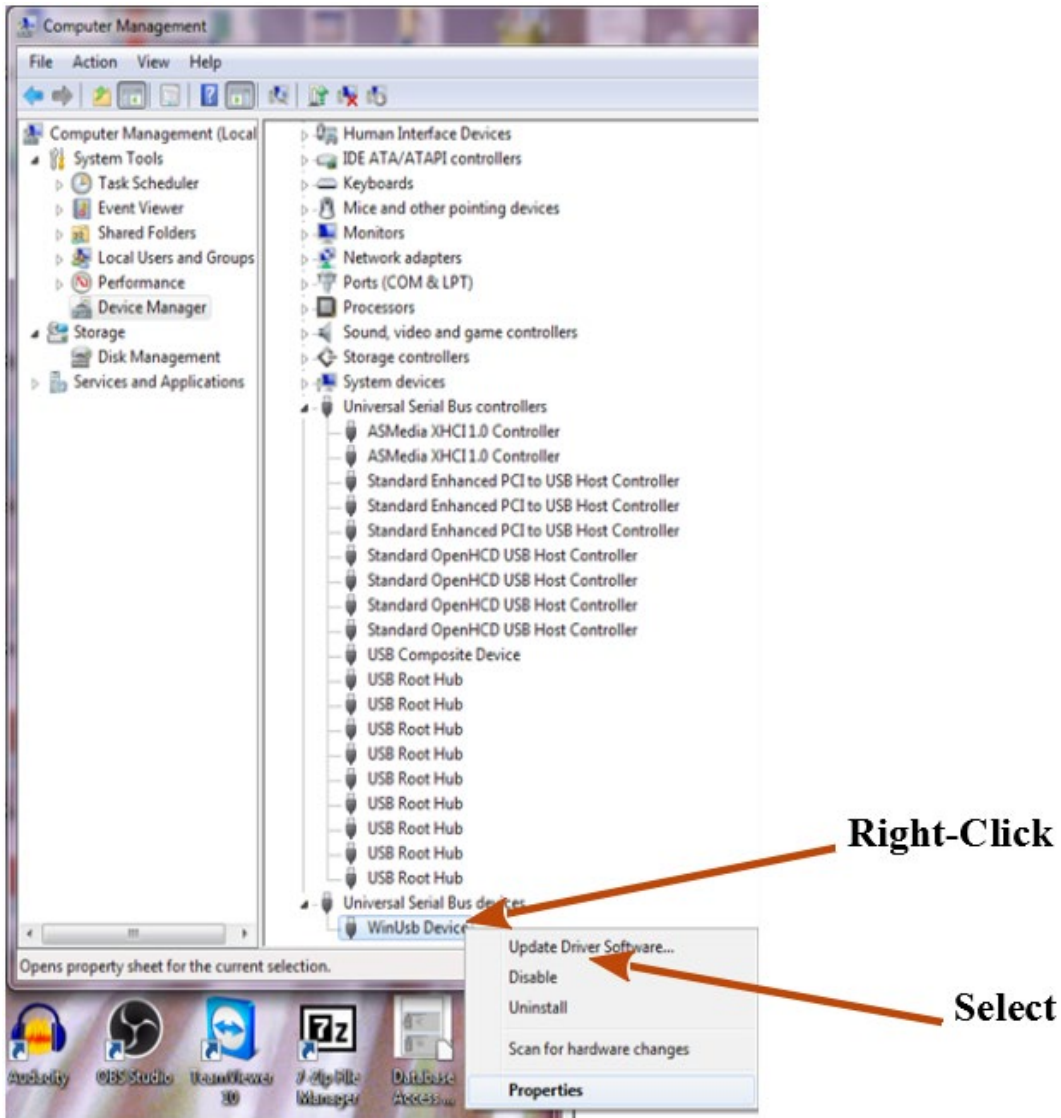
Computer Management

File Action View Help

Computer Management (Local
System Tools
Task Scheduler
Event Viewer
Shared Folders
Local Users and Groups
Performance
Device Manager
Storage
Disk Management
Services and Applications

Human Interface Devices
IDE ATA/ATAPI controllers
Keyboards
Mice and other pointing devices
Monitors
Network adapters
Ports (COM & LPT)
Processors
Sound, video and game controllers
Storage controllers
System devices
Universal Serial Bus controllers
ASMedia XHCI 1.0 Controller
ASMedia XHCI 1.0 Controller
Standard Enhanced PCI to USB Host Controller
Standard Enhanced PCI to USB Host Controller
Standard Enhanced PCI to USB Host Controller
Standard OpenHCD USB Host Controller
Standard OpenHCD USB Host Controller
Standard OpenHCD USB Host Controller
Standard OpenHCD USB Host Controller
USB Composite Device
USB Root Hub
USB Root Hub
USB Root Hub
USB Root Hub
USB Root Hub
USB Root Hub
USB Root Hub
USB Root Hub
USB Root Hub
Universal Serial Bus devices
WinUsb Device

Update Driver Software...
Disable
Uninstall
Scan for hardware changes
Properties

Right-Click

Select

Opens property sheet for the current selection.

Audacity
OBS Studio
TeamViewer 10
7-Zip File Manager
Database Access...